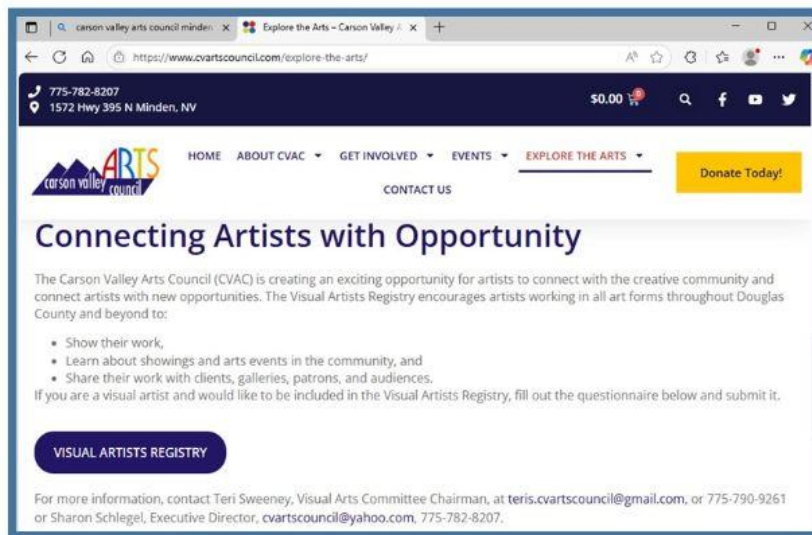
carson valley arts council minden ×
Explore the Arts – Carson Valley A ×
+

https://www.cvartscouncil.com/explore-the-arts/

775-782-8207
1572 Hwy 395 N Minden, NV

$0.00 0

ARTS
carson valley council

HOME ABOUT CVAC ▾ GET INVOLVED ▾ EVENTS ▾ EXPLORE THE ARTS ▾
CONTACT US

Donate Today!

Connecting Artists with Opportunity

The Carson Valley Arts Council (CVAC) is creating an exciting opportunity for artists to connect with the creative community and connect artists with new opportunities. The Visual Artists Registry encourages artists working in all art forms throughout Douglas County and beyond to:

- Show their work,
- Learn about showings and arts events in the community, and
- Share their work with clients, galleries, patrons, and audiences.

If you are a visual artist and would like to be included in the Visual Artists Registry, fill out the questionnaire below and submit it.

VISUAL ARTISTS REGISTRY

For more information, contact Teri Sweeney, Visual Arts Committee Chairman, at teris.cvartscouncil@gmail.com, or 775-790-9261 or Sharon Schlegel, Executive Director, cvartscouncil@yahoo.com, 775-782-8207.